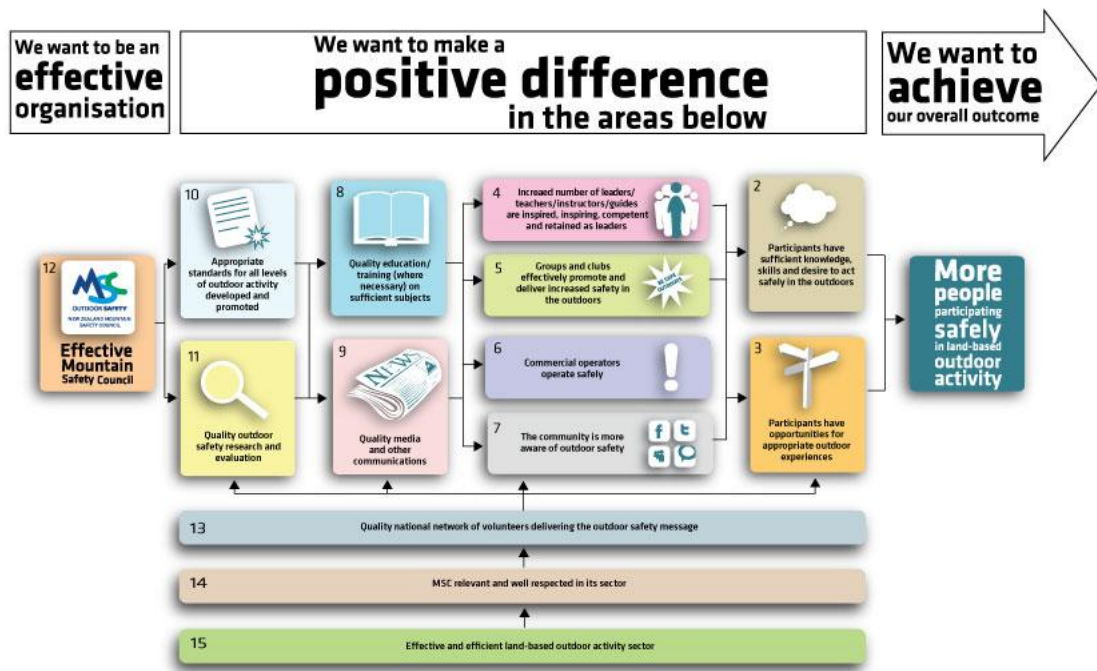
We want to be an effective organisation

We want to make a positive difference in the areas below

We want to achieve our overall outcome

12
MSC
OUTDOOR SAFETY
NEW ZEALAND MOUNTAIN SAFETY COUNCIL
Effective Mountain Safety Council

10
Appropriate standards for all levels of outdoor activity developed and promoted

11
Quality outdoor safety research and evaluation

8
Quality education/ training (where necessary) on sufficient subjects

9
NEW
Quality media and other communications

4
Increaed number of leaders/ teachers/instructors/guides are inspired, inspiring, competent and retained as leaders

5
Groups and clubs effectively promote and deliver increased safety in the outdoors

6
Commercial operators operate safely

7
The community is more aware of outdoor safety

2
Participants have sufficient knowledge, skills and desire to act safely in the outdoors

3
Participants have opportunities for appropriate outdoor experiences

More people participating safely in land-based outdoor activity

13
Quality national network of volunteers delivering the outdoor safety message

14
MSC relevant and well respected in its sector

15
Effective and efficient land-based outdoor activity sector